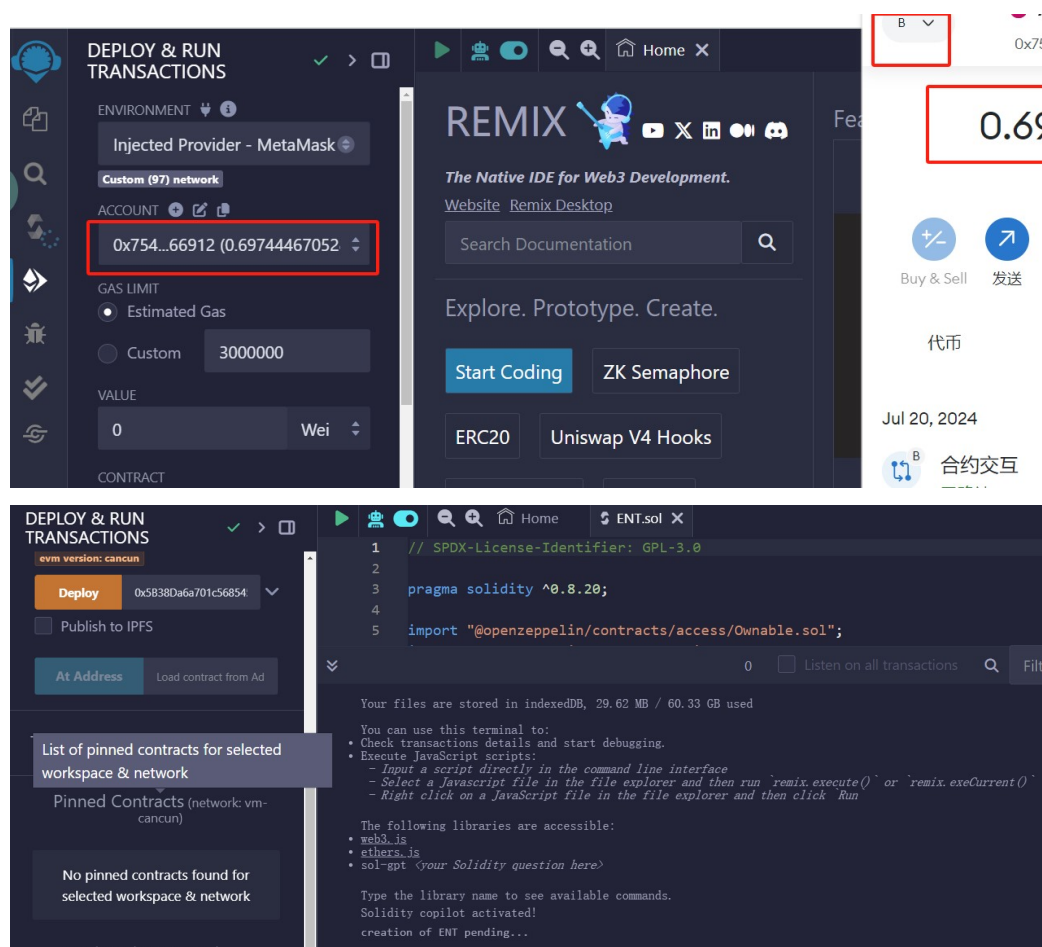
DEPLOY & RUN TRANSACTIONS

ENVIRONMENT

Injected Provider - MetaMask

Custom (97) network

ACCOUNT

0x754...66912 (0.69744467052

GAS LIMIT

Estimated Gas

Custom 3000000

VALUE

0 Wei

CONTRACT

Home

REMIX

The Native IDE for Web3 Development.

Website Remix Desktop

Search Documentation

Explore. Prototype. Create.

Start Coding ZK Semaphore

ERC20 Uniswap V4 Hooks

Fea

B

0x75

0.69

Buy & Sell 发送

代币

Jul 20, 2024

合约交互

DEPLOY & RUN TRANSACTIONS

evm version: cancun

Deploy 0x5B38Da6a701c56854

Publish to IPFS

At Address Load contract from Ad

List of pinned contracts for selected workspace & network

Pinned Contracts (network: vm-cancun)

No pinned contracts found for selected workspace & network

Home ENT.sol

1 // SPDX-License-Identifier: GPL-3.0
2
3 pragma solidity ^0.8.20;
4
5 import "@openzeppelin/contracts/access/Ownable.sol";

0 Listen on all transactions Filt

Your files are stored in indexedDB, 29.62 MB / 60.33 GB used

You can use this terminal to:
• Check transactions details and start debugging.
• Execute JavaScript scripts:
- Input a script directly in the command line interface
- Select a Javascript file in the file explorer and then run `remix.execute()` or `remix.exeCurrent()`
- Right click on a JavaScript file in the file explorer and then click `Run`

The following libraries are accessible:
• web3.js
• ethers.js
• sol-gpt <your Solidity question here>

Type the library name to see available commands.
Solidity copilot activated!
creation of ENT pending...